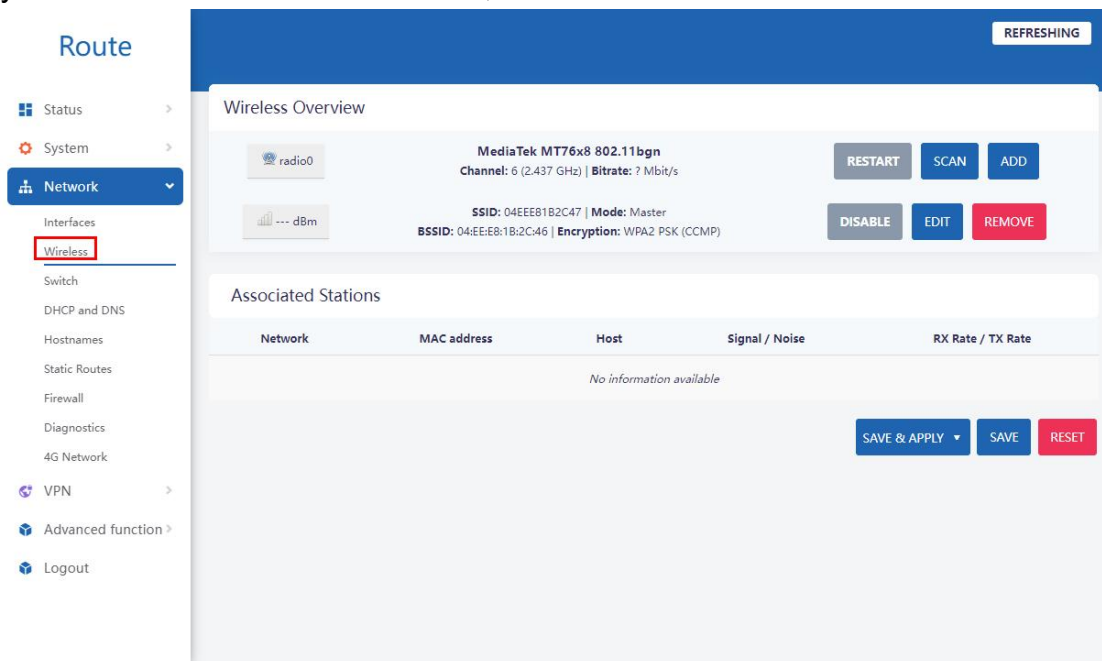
Route

Status
System
Network
Interfaces
Wireless
Switch
DHCP and DNS
Hostnames
Static Routes
Firewall
Diagnostics
4G Network
VPN
Advanced function
Logout

REFRESHING

Wireless Overview

radio0

MediaTek MT76x8 802.11bgn
Channel: 6 (2.437 GHz) | Bitrate: ? Mbit/s

RESTART SCAN ADD

--- dBm

SSID: 04EEE81B2C47 | Mode: Master
BSSID: 04:EE:E8:1B:2C:46 | Encryption: WPA2 PSK (CCMP)

DISABLE EDIT REMOVE

Associated Stations

| Network | MAC address | Host | Signal / Noise | RX Rate / TX Rate |
|---|---|---|---|---|
| No information available | | | | |

SAVE & APPLY SAVE RESET